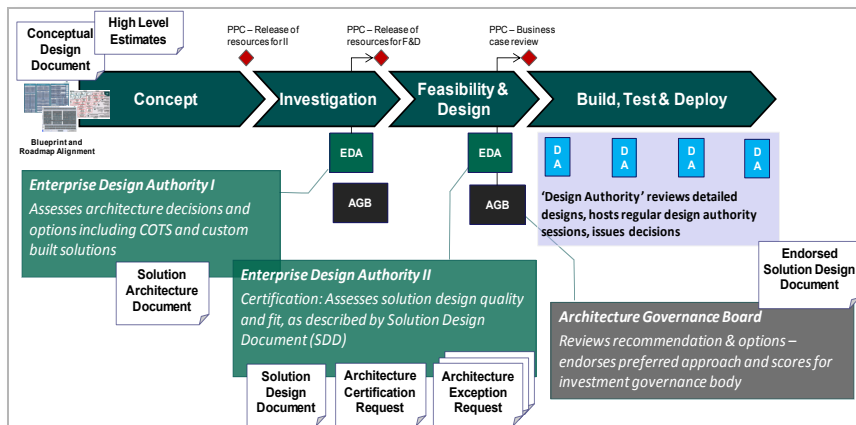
Conceptual Design Document

High Level Estimates

Blueprint and Roadmap Alignment

PPC – Release of resources for II

PPC – Release of resources for F&D

PPC – Business case review

Concept

Investigation

Feasibility & Design

Build, Test & Deploy

EDA

AGB

EDA

AGB

DA

DA

DA

DA

'Design Authority' reviews detailed designs, hosts regular design authority sessions, issues decisions

Enterprise Design Authority I

Assesses architecture decisions and options including COTS and custom built solutions

Solution Architecture Document

Enterprise Design Authority II

Certification: Assesses solution design quality and fit, as described by Solution Design Document (SDD)

Endorsed Solution Design Document

Architecture Governance Board

Reviews recommendation & options – endorses preferred approach and scores for investment governance body

Solution Design Document

Architecture Certification Request

Architecture Exception Request